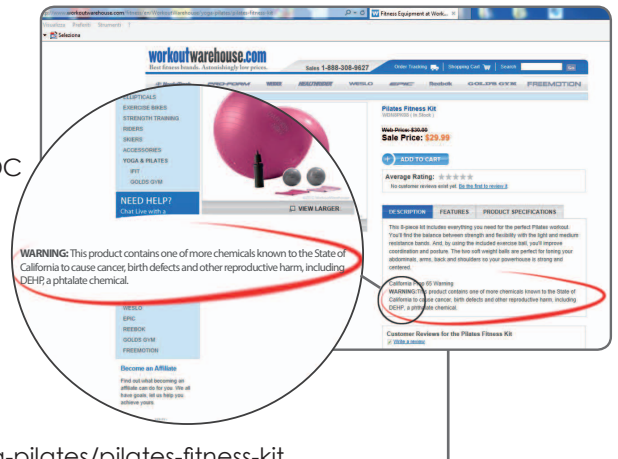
www.workoutwarehouse.com/fitness/yoga-pilates/pilates-fitness-kit

Fitness Equipment at Work...

Visualizza Preferiti Strumenti ?

Seleziona

workoutwarehouse.com
Best fitness brands. Astonishingly low prices.

Sales 1-888-308-9627

Order Tracking Shopping Cart Search

WESLO EPIC Reebok GOLDS GYM FREEMOTION

ELLIPTICALS
EXERCISE BIKES
STRENGTH TRAINING
RIDERS
SKIERS
ACCESSORIES
YOGA & PILATES
IFIT
GOLDS GYM

NEED HELP?
Chat Live with a

WARNING: This product contains one of more chemicals known to the State of California to cause cancer, birth defects and other reproductive harm, including DEHP, a phtalate chemical.

WESLO
EPIC
REEBOK
GOLDS GYM
FREEMOTION

Become an Affiliate

Find out what becoming an affiliate can do for you. We all have goals, let us help you achieve yours

VIEW LARGER

Pilates Fitness Kit

Web Price: $39.99
Sale Price: $29.99

ADD TO CART

Average Rating:
No customer reviews exist yet. Be the first to review it

DESCRIPTION FEATURES PRODUCT SPECIFICATIONS

This 3-piece kit includes everything you need for the perfect Pilates workout. You'll find the balance between strength and flexibility with the light and medium resistance bands. And, by using the included exercise ball, you'll improve coordination and posture. The two soft weight balls are perfect for toning your abdominals, arms, back and shoulders so your powerhouse is strong and centered.

California Prop 65 Warning
WARNING: This product contains one of more chemicals known to the State of California to cause cancer, birth defects and other reproductive harm, including DEHP, a phtalate chemical.

Customer Reviews for the Pilates Fitness Kit
Write a review

OC

n-pilates/pilates-fitness-kit